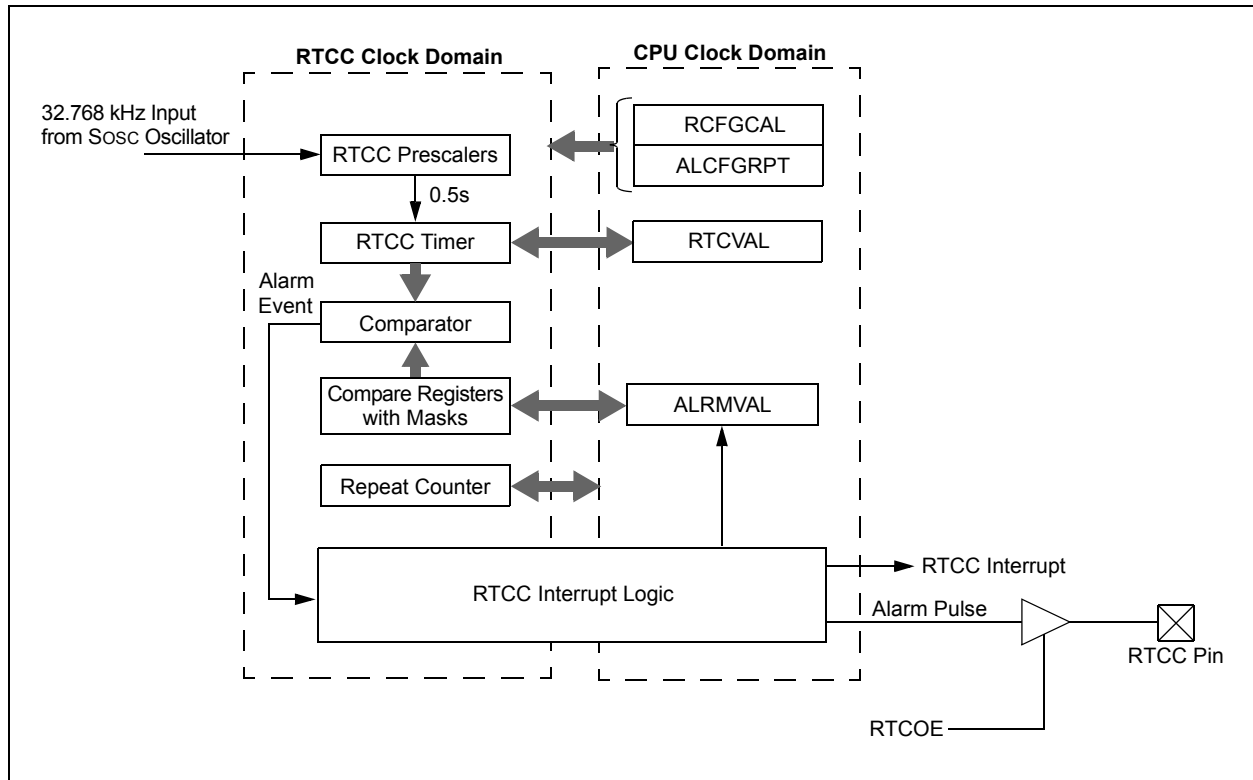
RTCC Clock Domain

CPU Clock Domain

32.768 kHz Input from SOSC Oscillator

RTCC Prescalers

RCFGCAL

ALCFGRPT

0.5s

RTCC Timer

RTCVAL

Alarm Event

Comparator

Compare Registers with Masks

ALRMVAL

Repeat Counter

RTCC Interrupt Logic

RTCC Interrupt

Alarm Pulse

RTCC Pin

RTCOE